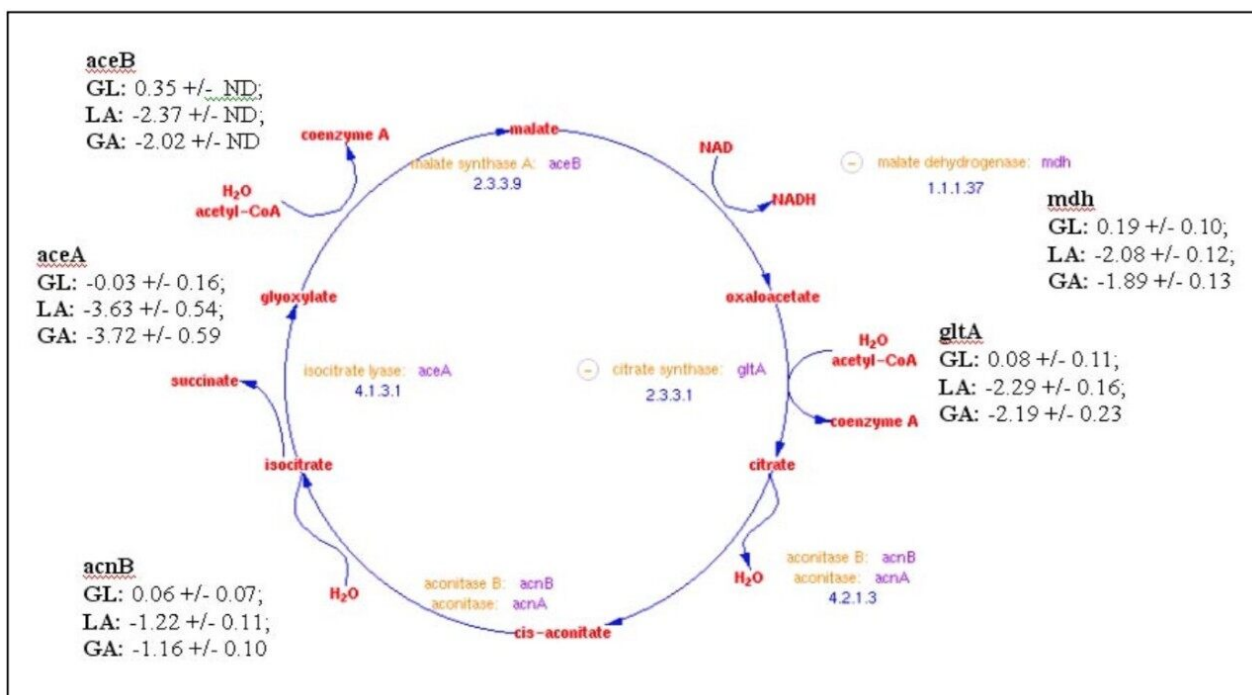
aceB
GL: 0.35 +/- ND;
LA: -2.37 +/- ND;
GA: -2.02 +/- ND

coenzyme A

malate

malate synthase A: aceB
2.3.3.9

NAD

NADH

malate dehydrogenase: mdh
1.1.1.37

mdh
GL: 0.19 +/- 0.10;
LA: -2.08 +/- 0.12;
GA: -1.89 +/- 0.13

$H_2O$
acetyl-CoA

aceA
GL: -0.03 +/- 0.16;
LA: -3.63 +/- 0.54;
GA: -3.72 +/- 0.59

glyoxylate

oxaloacetate

$H_2O$
acetyl-CoA

gltA
GL: 0.08 +/- 0.11;
LA: -2.29 +/- 0.16;
GA: -2.19 +/- 0.23

succinate

isocitrate lyase: aceA
4.1.3.1

citrate synthase: gltA
2.3.3.1

coenzyme A

isocitrate

citrate

acnB
GL: 0.06 +/- 0.07;
LA: -1.22 +/- 0.11;
GA: -1.16 +/- 0.10

$H_2O$

aconitase B: acnB
aconitase: acnA

$H_2O$

aconitase B: acnB
aconitase: acnA
4.2.1.3

cis-aconitate